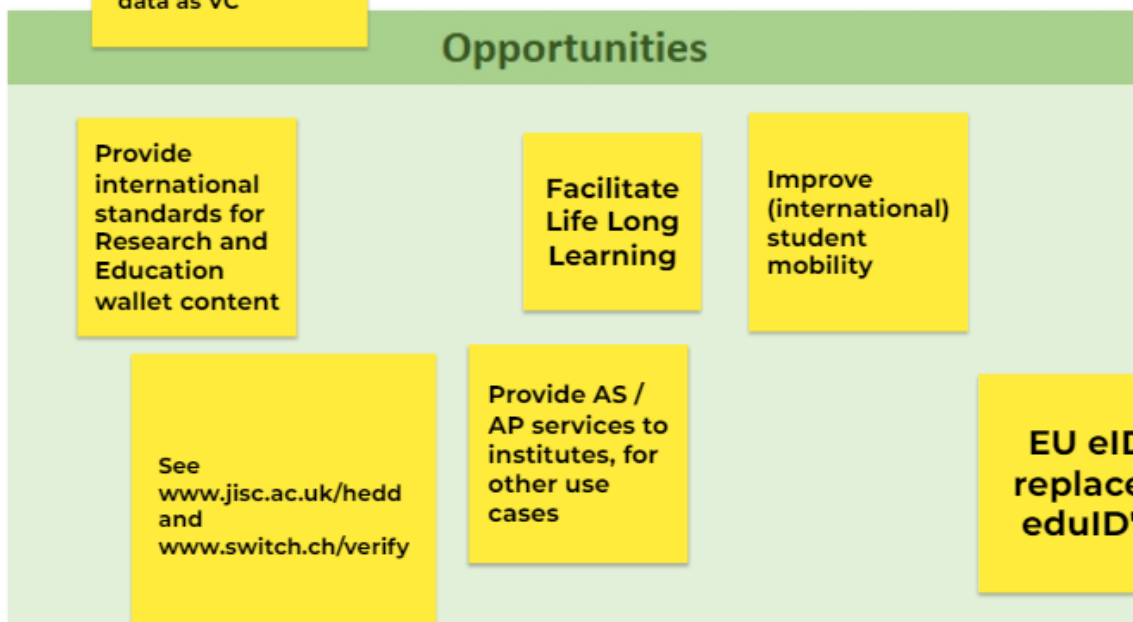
data as VC

Opportunities

Provide international standards for Research and Education wallet content

Facilitate Life Long Learning

Improve (international) student mobility

See www.jisc.ac.uk/hedd and www.switch.ch/verify

Provide AS / AP services to institutes, for other use cases

EU eI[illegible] replace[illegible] eduID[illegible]